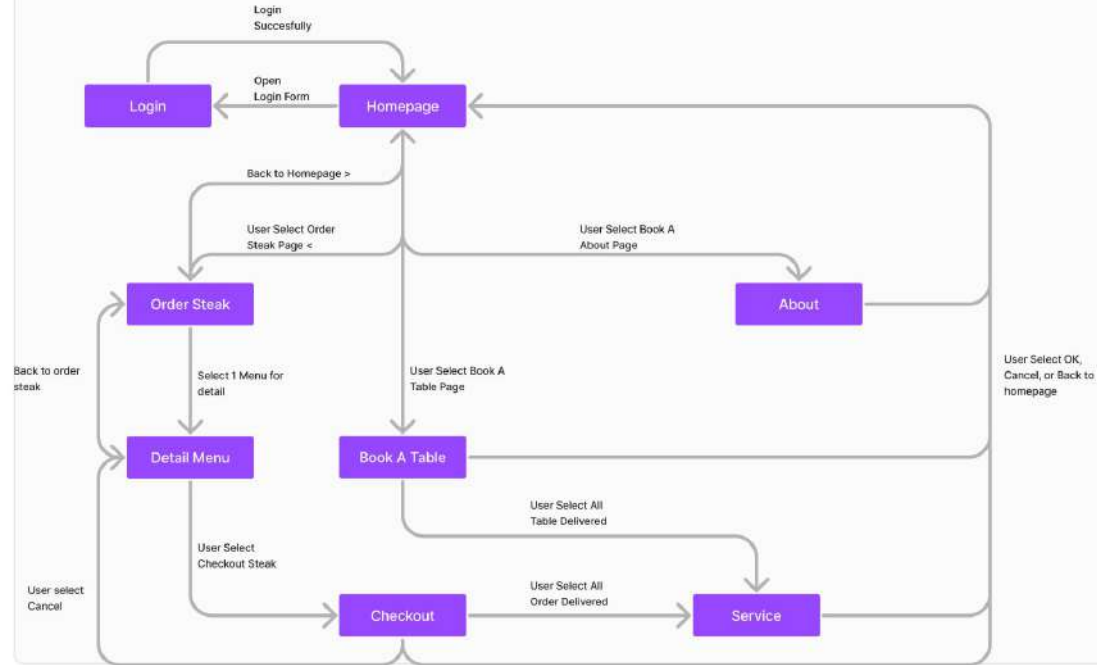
Login Succesfully

Open Login Form

Login

Homepage

Back to Homepage >

User Select Order Steak Page <

User Select Book A About Page

Order Steak

About

Back to order steak

Select 1 Menu for detail

User Select Book A Table Page

User Select OK, Cancel, or Back to homepage

Detail Menu

Book A Table

User Select All Table Delivered

User Select Checkout Steak

User select Cancel

User Select All Order Delivered

Checkout

Service